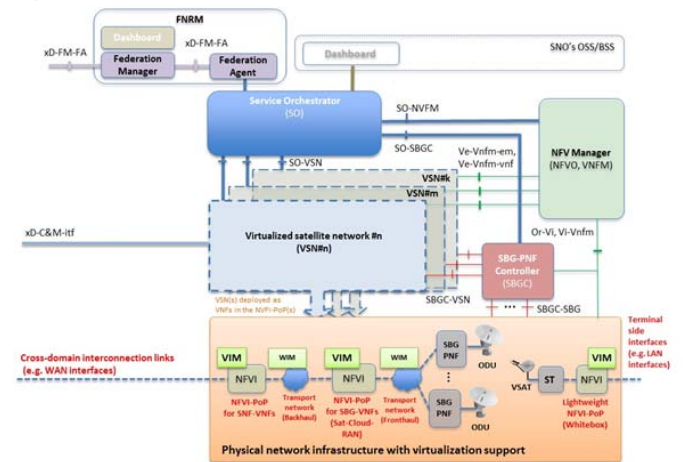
FNRM

Dashboard

xD-FM-FA

xD-FM-FA

Federation Manager

Federation Agent

Dashboard

SNO's OSS/BSS

Service Orchestrator (SO)

SO-NVFM

SO-SBGC

SO-VSN

NFV Manager (NFVO, VNFM)

Ve-Vnfm-em, Ve-Vnfm-vnf

VSN#k

VSN#m

xD-C&M-itf

Virtualized satellite network #n (VSN#n)

Or-Vi, Vi-Vnfm

SBG-PNF Controller (SBGC)

VSN(s) deployed as VNFs in the NFVI-PoP(s)

SBGC-VSN

SBGC-SBG

Cross-domain interconnection links (e.g. WAN interfaces)

Terminal side interfaces (e.g. LAN interfaces)

VIM

WIM

VIM

WIM

SBG PNF

ODU

VSAT

ST

VIM

NFVI

NFVI

NFVI

SBG PNF

ODU

NFVI-PoP for SNF-VNFs

Transport network (Backhaul)

NFVI-PoP for SBG-VNFs (Sat-Cloud-RAN)

Transport network (Fronthaul)

Lightweight NFVI-PoP (Whitebox)

Physical network infrastructure with virtualization support